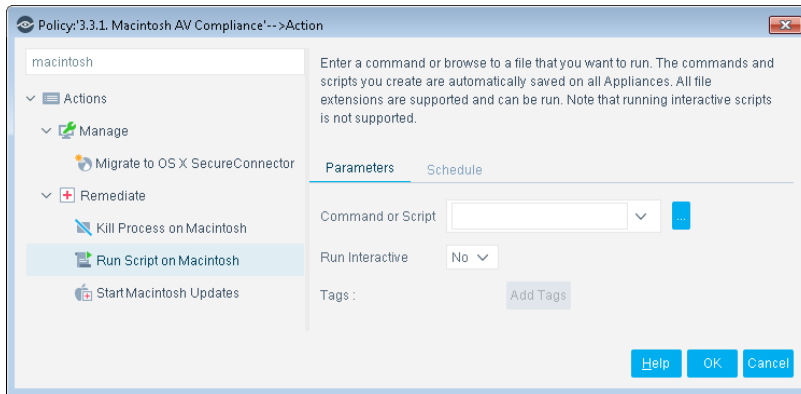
Policy:'3.3.1. Macintosh AV Compliance'-->Action

macintosh

Actions

Manage

Migrate to OS X SecureConnector

Remediate

Kill Process on Macintosh

Run Script on Macintosh

Start Macintosh Updates

Enter a command or browse to a file that you want to run. The commands and scripts you create are automatically saved on all Appliances. All file extensions are supported and can be run. Note that running interactive scripts is not supported.

Parameters

Schedule

Command or Script

...

Run Interactive

No

Tags :

Add Tags

Help

OK

Cancel